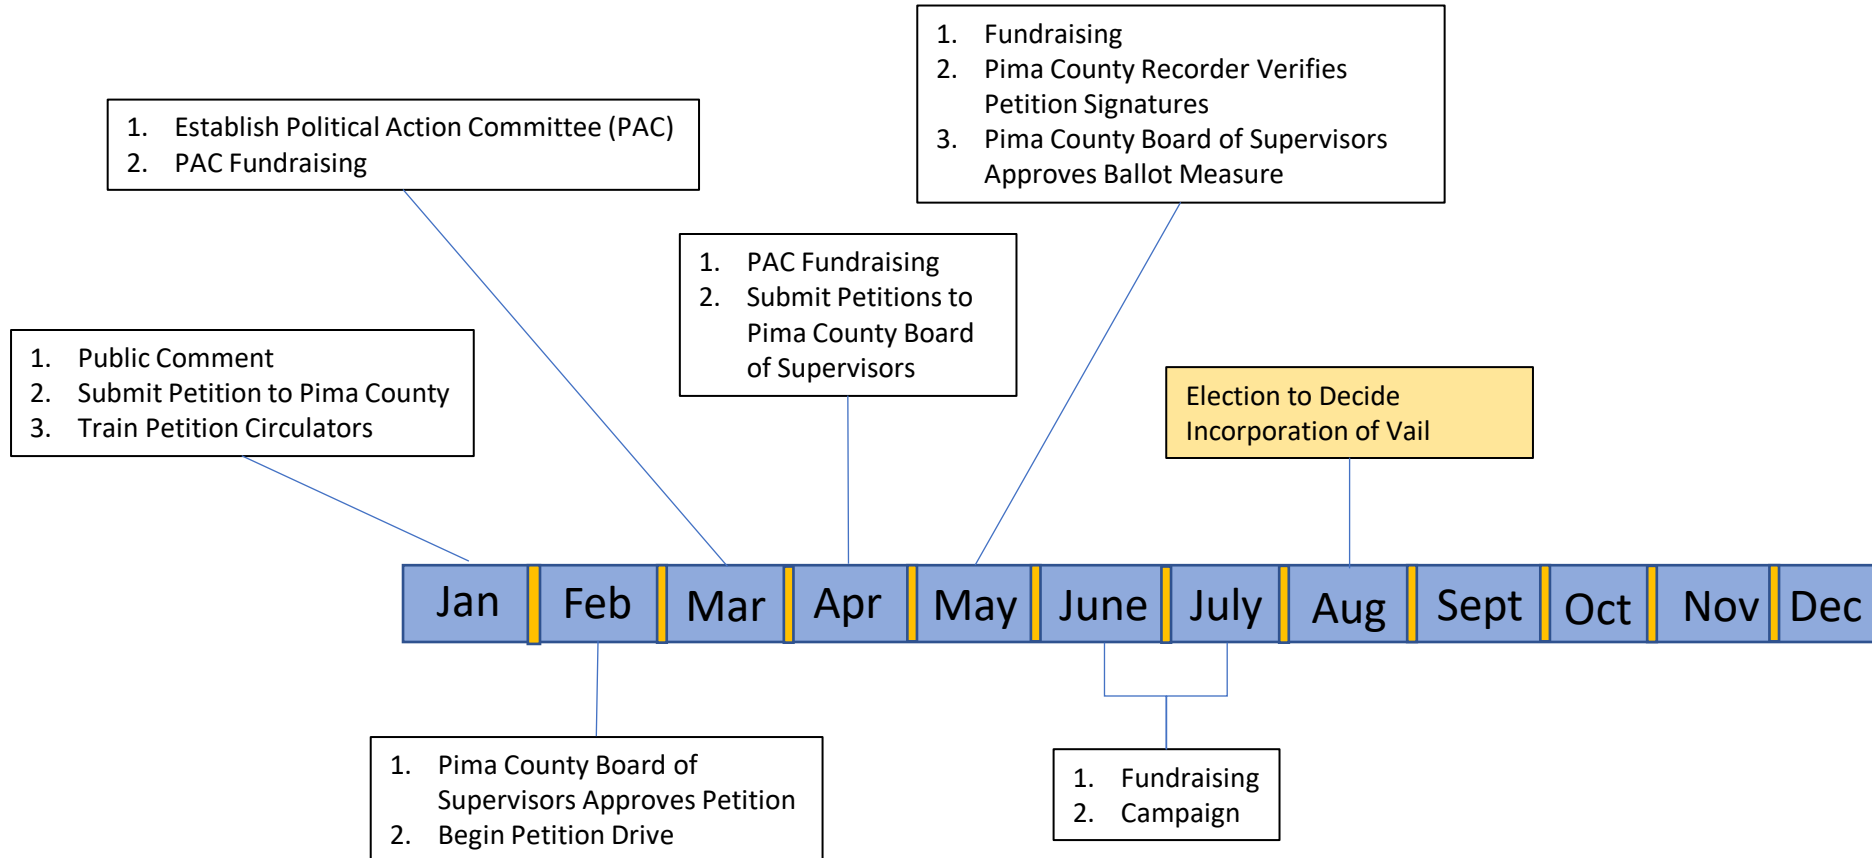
1. Fundraising
2. Pima County Recorder Verifies Petition Signatures
3. Pima County Board of Supervisors Approves Ballot Measure

1. Establish Political Action Committee (PAC)
2. PAC Fundraising

1. PAC Fundraising
2. Submit Petitions to Pima County Board of Supervisors

1. Public Comment
2. Submit Petition to Pima County
3. Train Petition Circulators

Election to Decide Incorporation of Vail

Jan Feb Mar Apr May June July Aug Sept Oct Nov Dec

1. Pima County Board of Supervisors Approves Petition
2. Begin Petition Drive

1. Fundraising
2. Campaign